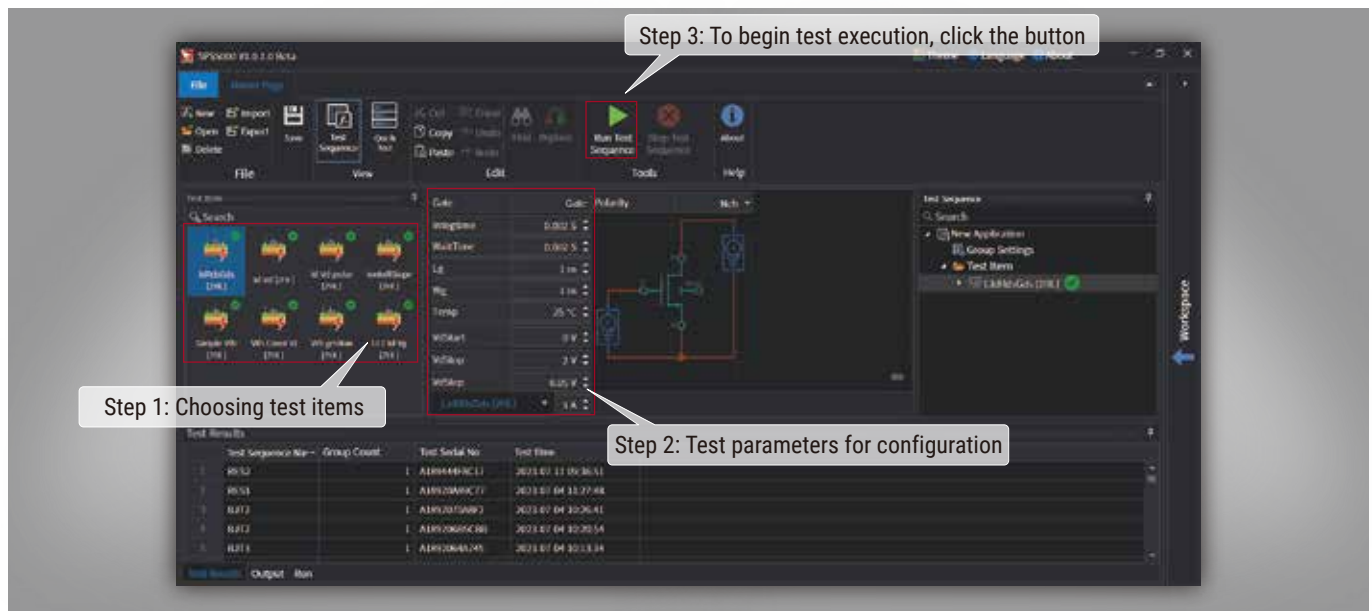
Step 3: To begin test execution, click the button

SPS5000 V1.0.1.0 Beta

File

New
Import
Open
Export
Delete
Save
File

Test Sequence
Quick Test
View

Cut
Copy
Paste
Edit

Run Test Sequence
Stop Test Sequence
Tools

About
Help

Search

Gate
Gate
WaitTime
0.002 S
Polarity
Nch
Temp
25 °C
VdStart
0 V
VdStop
2 V
VdStep
0.05 V

Test Sequence
Search
New Application
Group Settings
Test Item

Workspace

Step 1: Choosing test items

Step 2: Test parameters for configuration

Test Results

| | Test Sequence Na... | Group Count | Test Serial No | Test Time |
|---|---|---|---|---|
| | | 1 | | 2023 07 11 |
| | | 1 | | 2023 07 04 |
| | | 1 | | 2023 07 04 |
| | | 1 | | 2023 07 04 |
| | | 1 | | 2023 07 04 |

Test Results Output Run